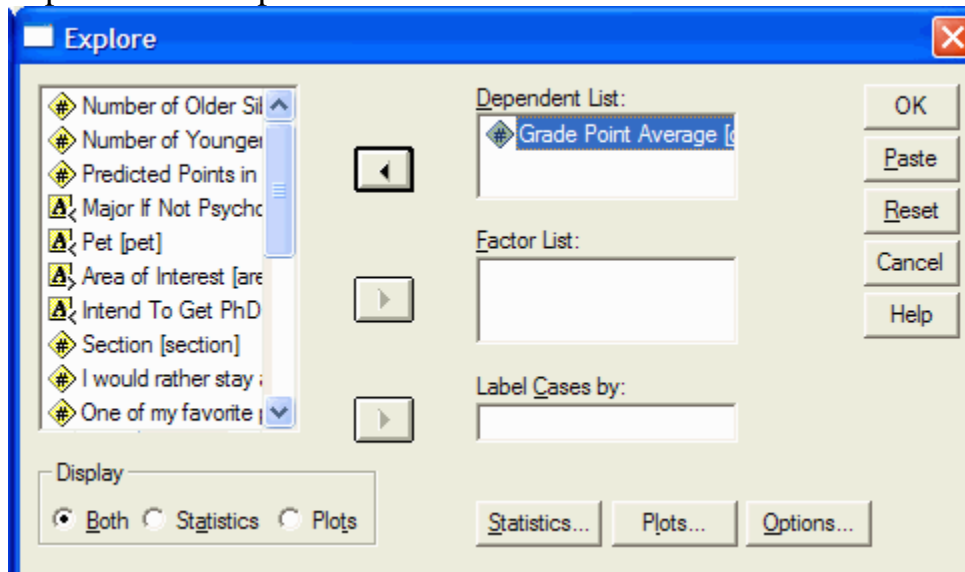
Explore

Number of Older Sil
Number of Younger
Predicted Points in
Major If Not Psycho
Pet [pet]
Area of Interest [are
Intend To Get PhD
Section [section]
I would rather stay
One of my favorite

Dependent List:
Grade Point Average [

Factor List:

Label Cases by:

OK
Paste
Reset
Cancel
Help

Display
Both Statistics Plots

Statistics... Plots... Options...